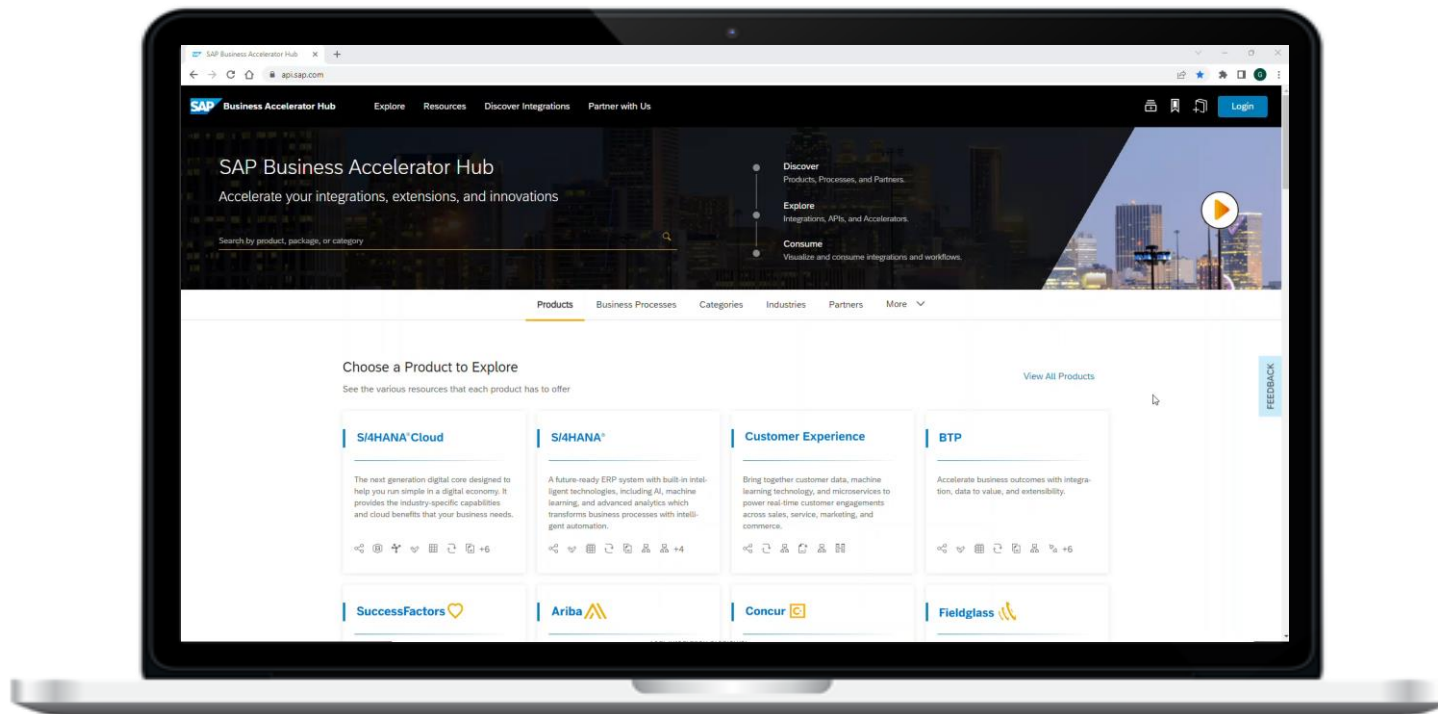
SAP Business Accelerator Hub ×
api.sap.com

SAP Business Accelerator Hub Explore Resources Discover Integrations Partner with Us
Login

SAP Business Accelerator Hub
Accelerate your integrations, extensions, and innovations
Search by product, package, or category

Discover
Products, Processes, and Partners.
Explore
Integrations, APIs, and Accelerators.
Consume
Visualize and consume integrations and workflows.

Products Business Processes Categories Industries Partners More

Choose a Product to Explore
See the various resources that each product has to offer
View All Products

FEEDBACK

S/4HANA® Cloud
The next generation digital core designed to help you run simple in a digital economy. It provides the industry-specific capabilities and cloud benefits that your business needs.
+6

S/4HANA®
A future-ready ERP system with built-in intelligent technologies, including AI, machine learning, and advanced analytics which transforms business processes with intelligent automation.
+4

Customer Experience
Bring together customer data, machine learning technology, and microservices to power real-time customer engagements across sales, service, marketing, and commerce.

BTP
Accelerate business outcomes with integration, data to value, and extensibility.
+6

SuccessFactors
Ariba
Concur
Fieldglass